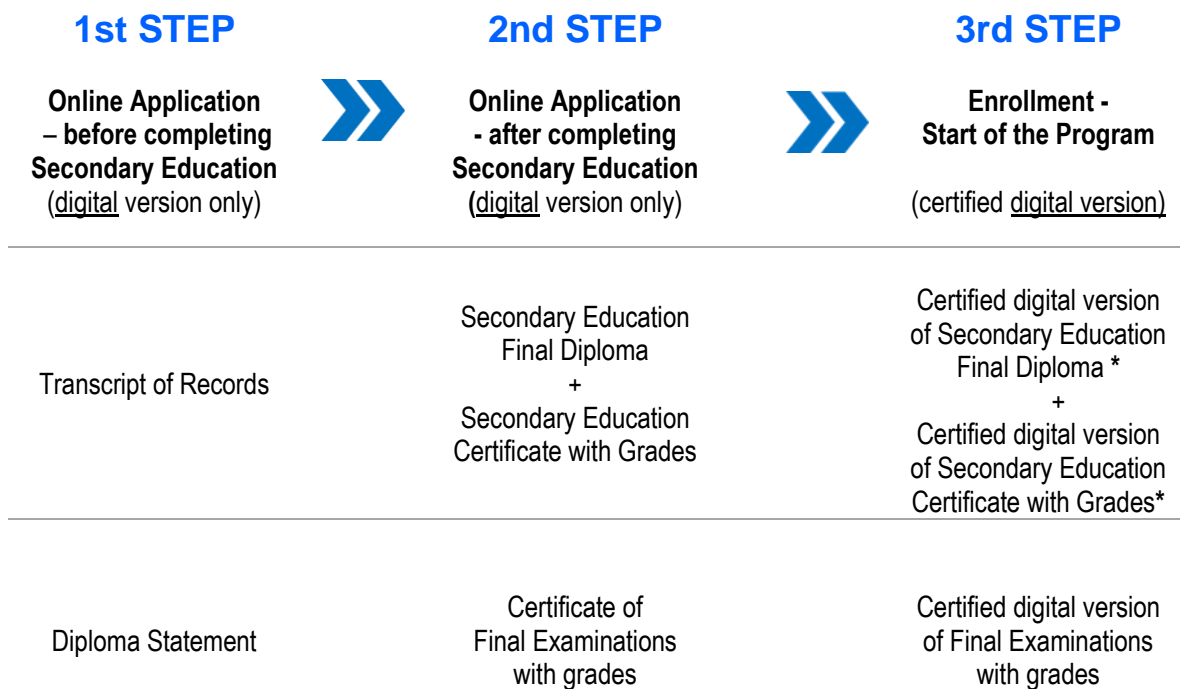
| 1st STEP | 2nd STEP | 3rd STEP |
|---|---|---|
| **Online Application – before completing Secondary Education** (digital version only) | **Online Application - after completing Secondary Education** (digital version only) | **Enrollment - Start of the Program** (certified digital version) |
| Transcript of Records | Secondary Education Final Diploma + Secondary Education Certificate with Grades | Certified digital version of Secondary Education Final Diploma * + Certified digital version of Secondary Education Certificate with Grades* |
| Diploma Statement | Certificate of Final Examinations with grades | Certified digital version of Final Examinations with grades |